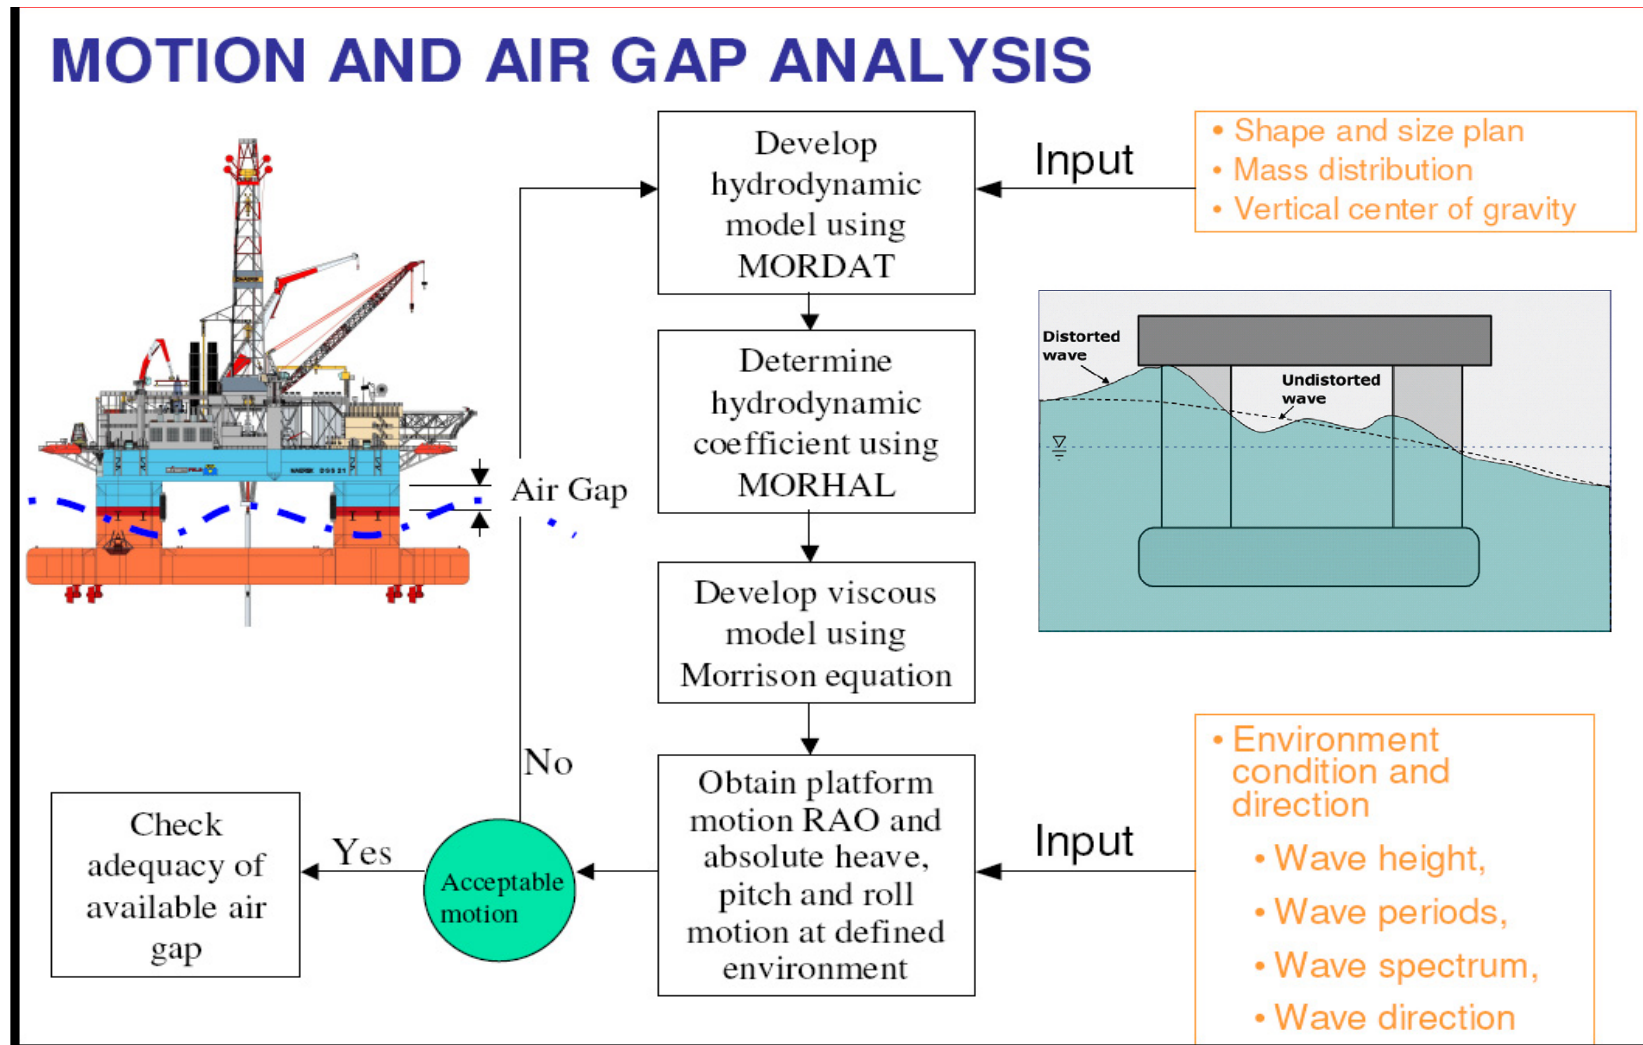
MOTION AND AIR GAP ANALYSIS

Develop hydrodynamic model using MORDAT

Input

• Shape and size plan
• Mass distribution
• Vertical center of gravity

Determine hydrodynamic coefficient using MORHAL

Distorted wave

Undistorted wave

Air Gap

Develop viscous model using Morrison equation

No

Obtain platform motion RAO and absolute heave, pitch and roll motion at defined environment

Input

• Environment condition and direction
• Wave height,
• Wave periods,
• Wave spectrum,
• Wave direction

Check adequacy of available air gap

Yes

Acceptable motion